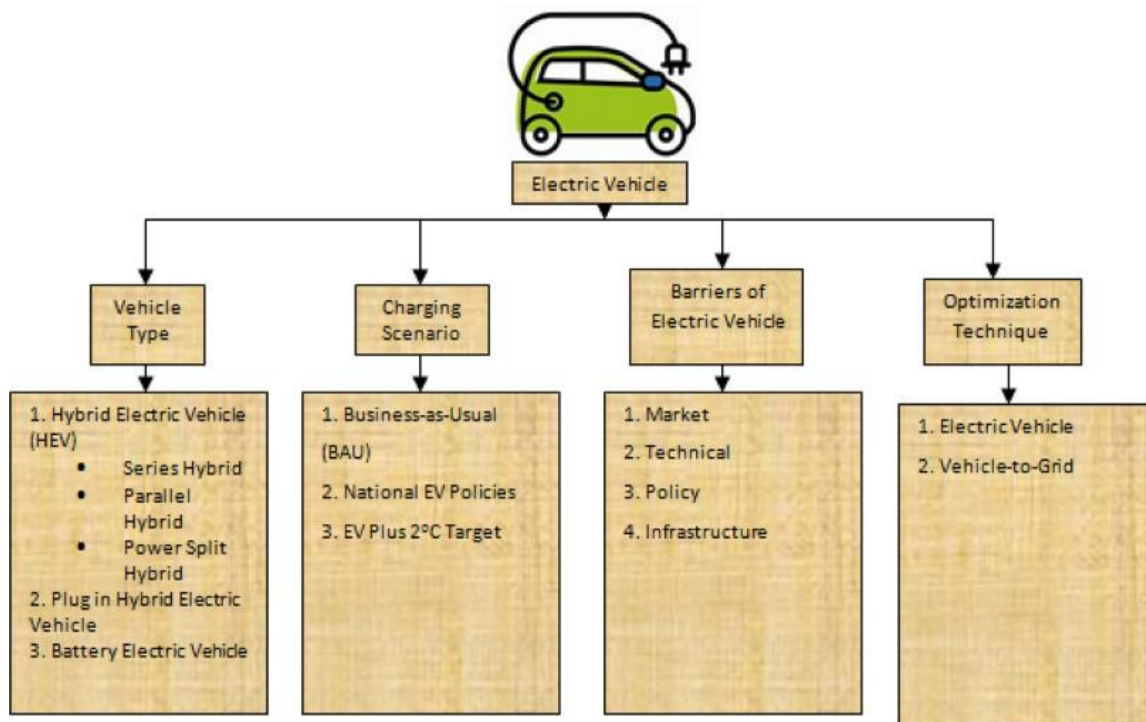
Electric Vehicle

Vehicle Type

1. Hybrid Electric Vehicle (HEV)
• Series Hybrid
• Parallel Hybrid
• Power Split Hybrid
2. Plug in Hybrid Electric Vehicle
3. Battery Electric Vehicle

Charging Scenario

1. Business-as-Usual (BAU)
2. National EV Policies
3. EV Plus 2°C Target

Barriers of Electric Vehicle

1. Market
2. Technical
3. Policy
4. Infrastructure

Optimization Technique

1. Electric Vehicle
2. Vehicle-to-Grid